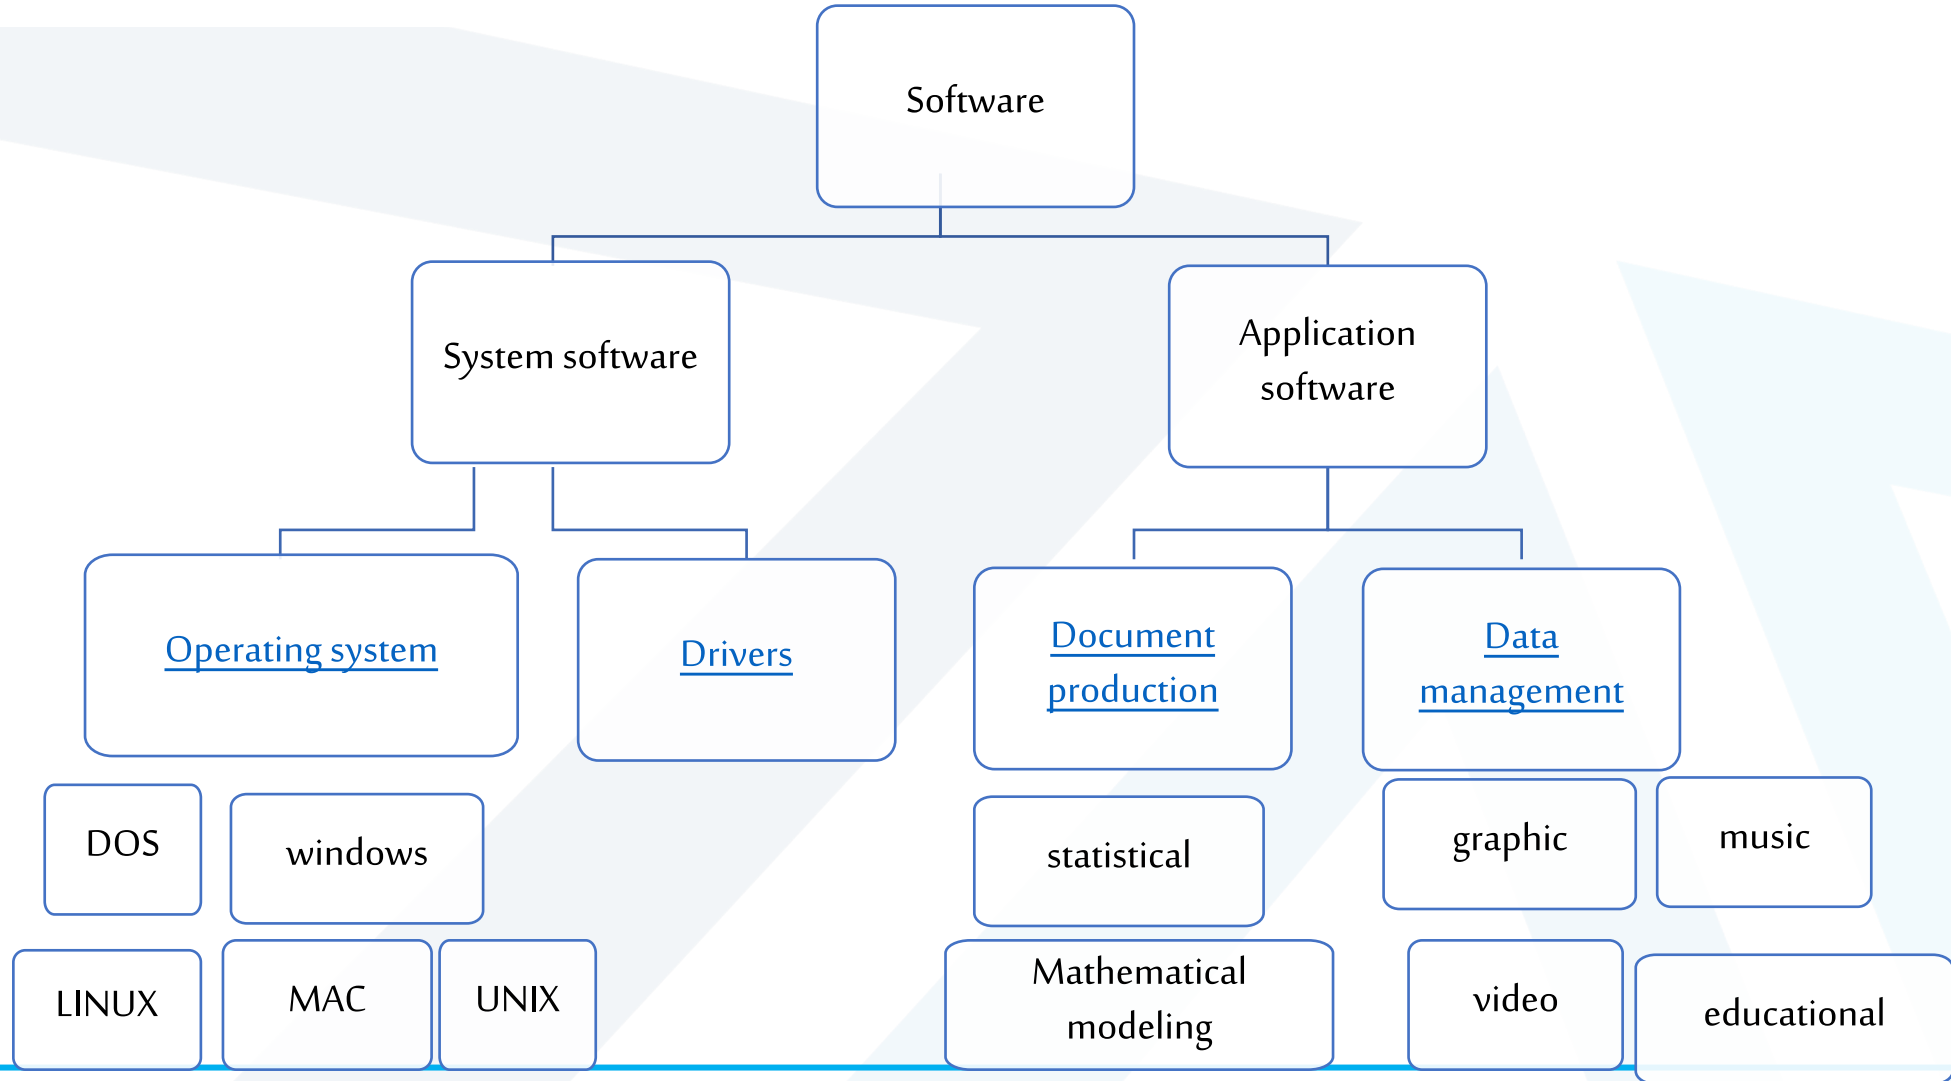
Software

System software

Application software

Operating system

Drivers

Document production

Data management

DOS

windows

LINUX

MAC

UNIX

statistical

Mathematical modeling

graphic

music

video

educational